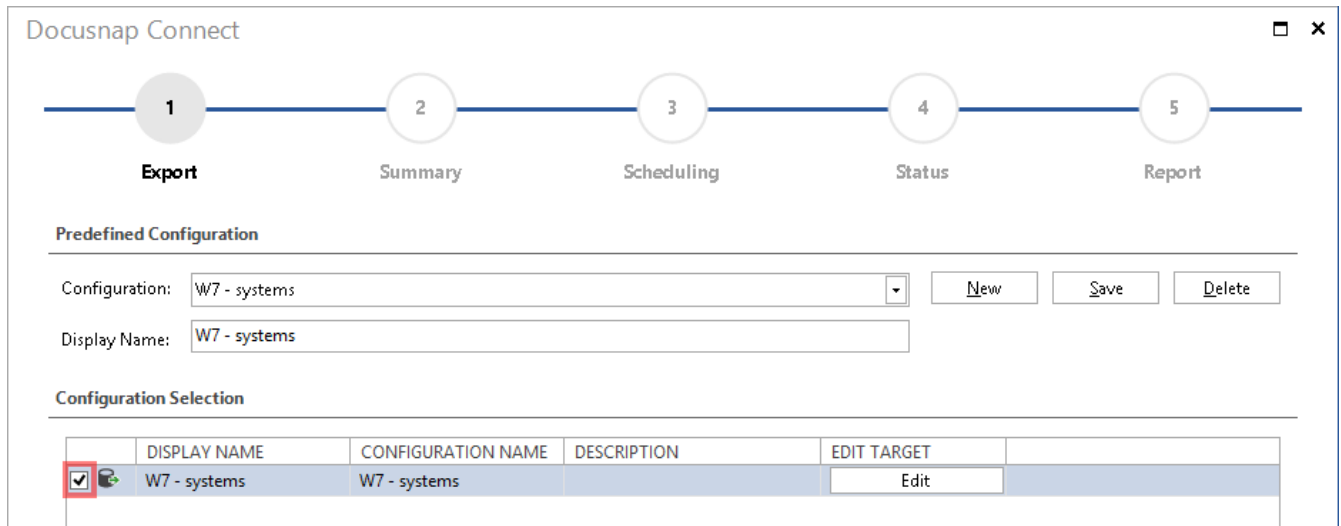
Docusnap Connect

1
Export

2
Summary

3
Scheduling

4
Status

5
Report

Predefined Configuration

Configuration: W7 - systems

New Save Delete

Display Name: W7 - systems

Configuration Selection

| | | DISPLAY NAME | CONFIGURATION NAME | DESCRIPTION | EDIT TARGET |
|---|---|---|---|---|---|
| | | W7 - systems | W7 - systems | | Edit |